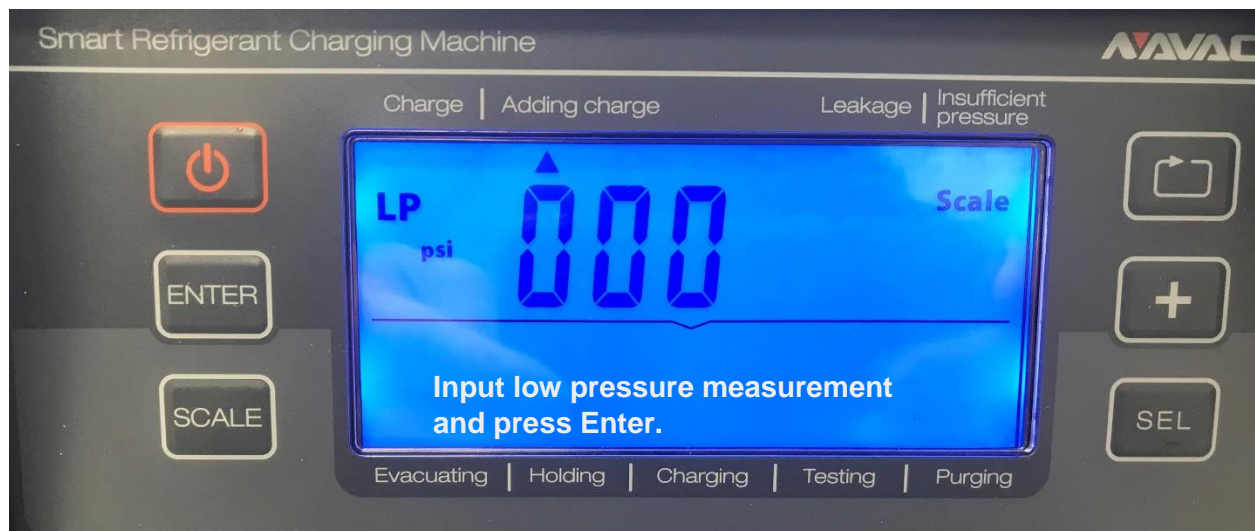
Smart Refrigerant Charging Machine

AVAC

Charge | Adding charge

Leakage | Insufficient pressure

LP

psi

000

Scale

ENTER

SCALE

+

SEL

Input low pressure measurement and press Enter.

Evacuating | Holding | Charging | Testing | Purging